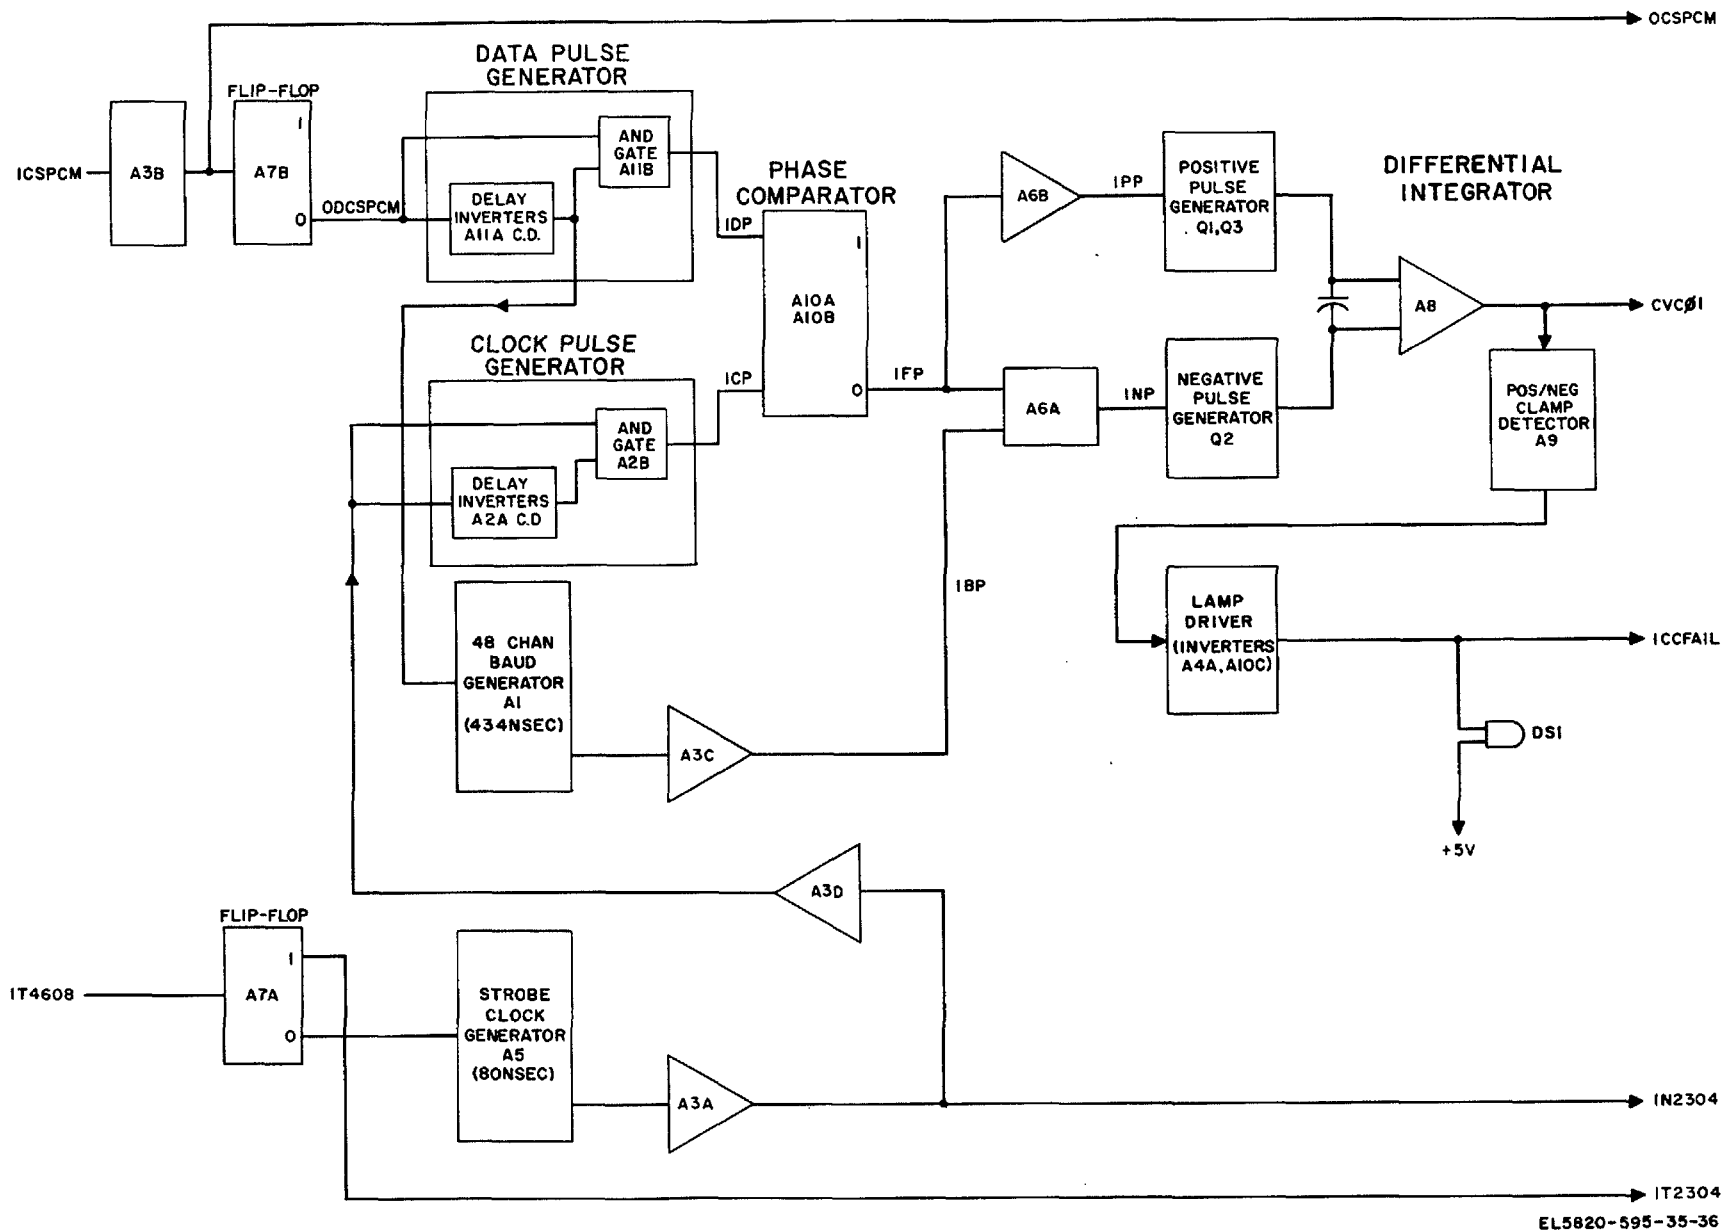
OCSPCM

DATA PULSE GENERATOR

FLIP-FLOP

ICSPCM

A3B

A7B

1

0

ODCSPCM

AND GATE A11B

DELAY INVERTERS A11A C.D.

PHASE COMPARATOR

IDP

1

A10A A10B

0

DIFFERENTIAL INTEGRATOR

A6B

IPP

POSITIVE PULSE GENERATOR Q1,Q3

A8

CVCØ1

CLOCK PULSE GENERATOR

ICP

AND GATE A2B

DELAY INVERTERS A2A C.D

IFP

A6A

INP

NEGATIVE PULSE GENERATOR Q2

POS/NEG CLAMP DETECTOR A9

IBP

48 CHAN BAUD GENERATOR A1 (434NSEC)

A3C

LAMP DRIVER (INVERTERS A4A, A10C)

ICCFAIL

DS1

+5V

A3D

FLIP-FLOP

IT4608

A7A

1

0

STROBE CLOCK GENERATOR A5 (80NSEC)

A3A

IN2304

IT2304

EL5820-595-35-36